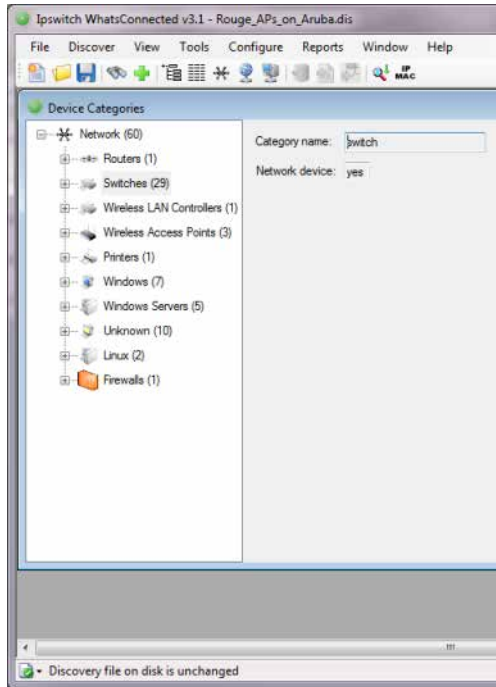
Ipswitch WhatsConnected v3.1 - Rouge_APs_on_Aruba.dis

File Discover View Tools Configure Reports Window Help

IP MAC

Device Categories

Network (60)
Routers (1)
Switches (29)
Wireless LAN Controllers (1)
Wireless Access Points (3)
Printers (1)
Windows (7)
Windows Servers (5)
Unknown (10)
Linux (2)
Firewalls (1)

Category name: switch
Network device: yes

Discovery file on disk is unchanged